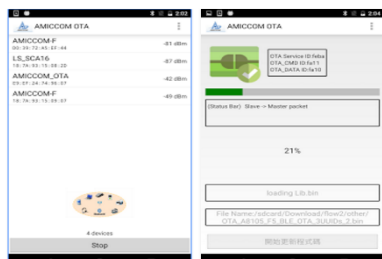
2:02
AMICCOM OTA
AMICCOM-F
00:39:72:45:57:44
-81 dBm
LS_SCA16
18:7A:93:15:38:2D
-87 dBm
AMICCOM_OTA
25:57:24:74:55:57
-42 dBm
AMICCOM-F
18:7A:93:15:D9:57
-49 dBm
4 devices
Stop

2:04
AMICCOM OTA
OTA Service ID:fe8e
OTA_CMD ID:fa11
OTA_DATA ID:fa10
(Status Bar) Slave -> Master packet
21%
loading Lib.bin
File Name:/sdcard/Download/flow2/other/OTA_A8105_F5_BLE_OTA_3UUIDs_2.bin
開始更新程式碼